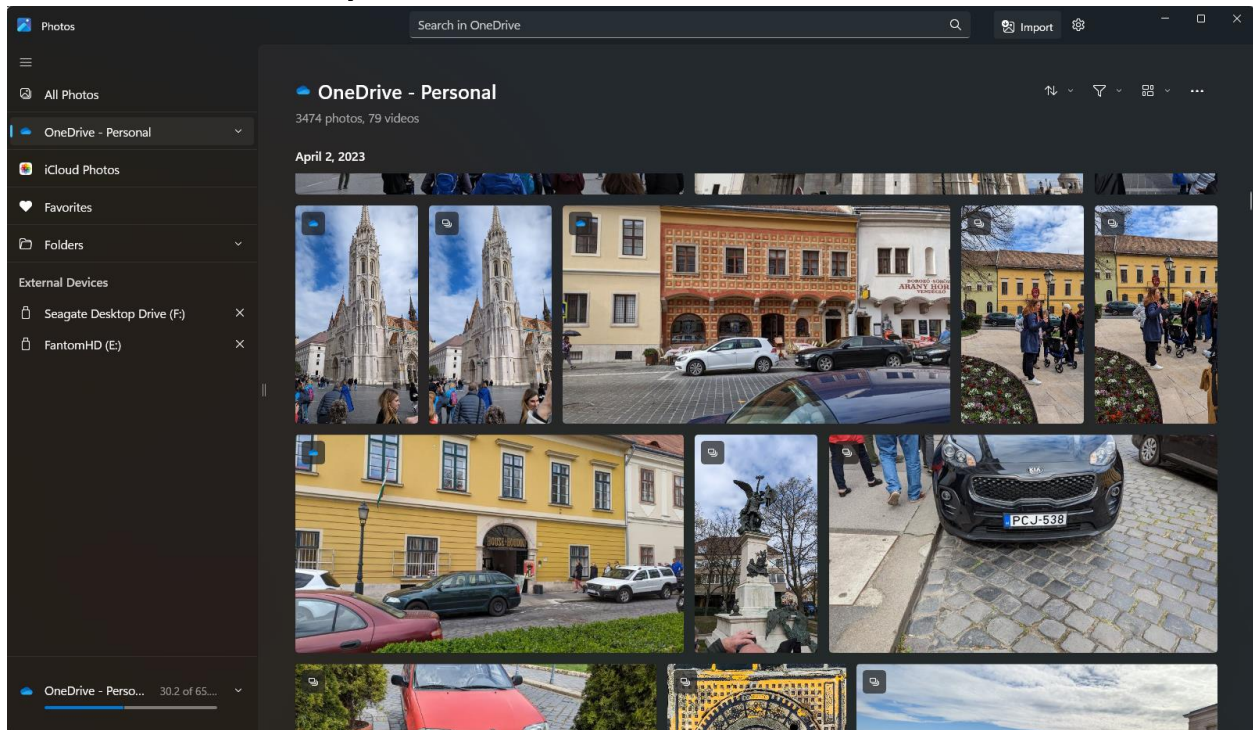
Photos

Search in OneDrive

Import

All Photos

OneDrive - Personal

iCloud Photos

Favorites

Folders

External Devices

Seagate Desktop Drive (F:)

FantomHD (E:)

OneDrive - Perso... 30.2 of 65...

OneDrive - Personal

3474 photos, 79 videos

April 2, 2023

ARANY HORDÓ

PCJ-538